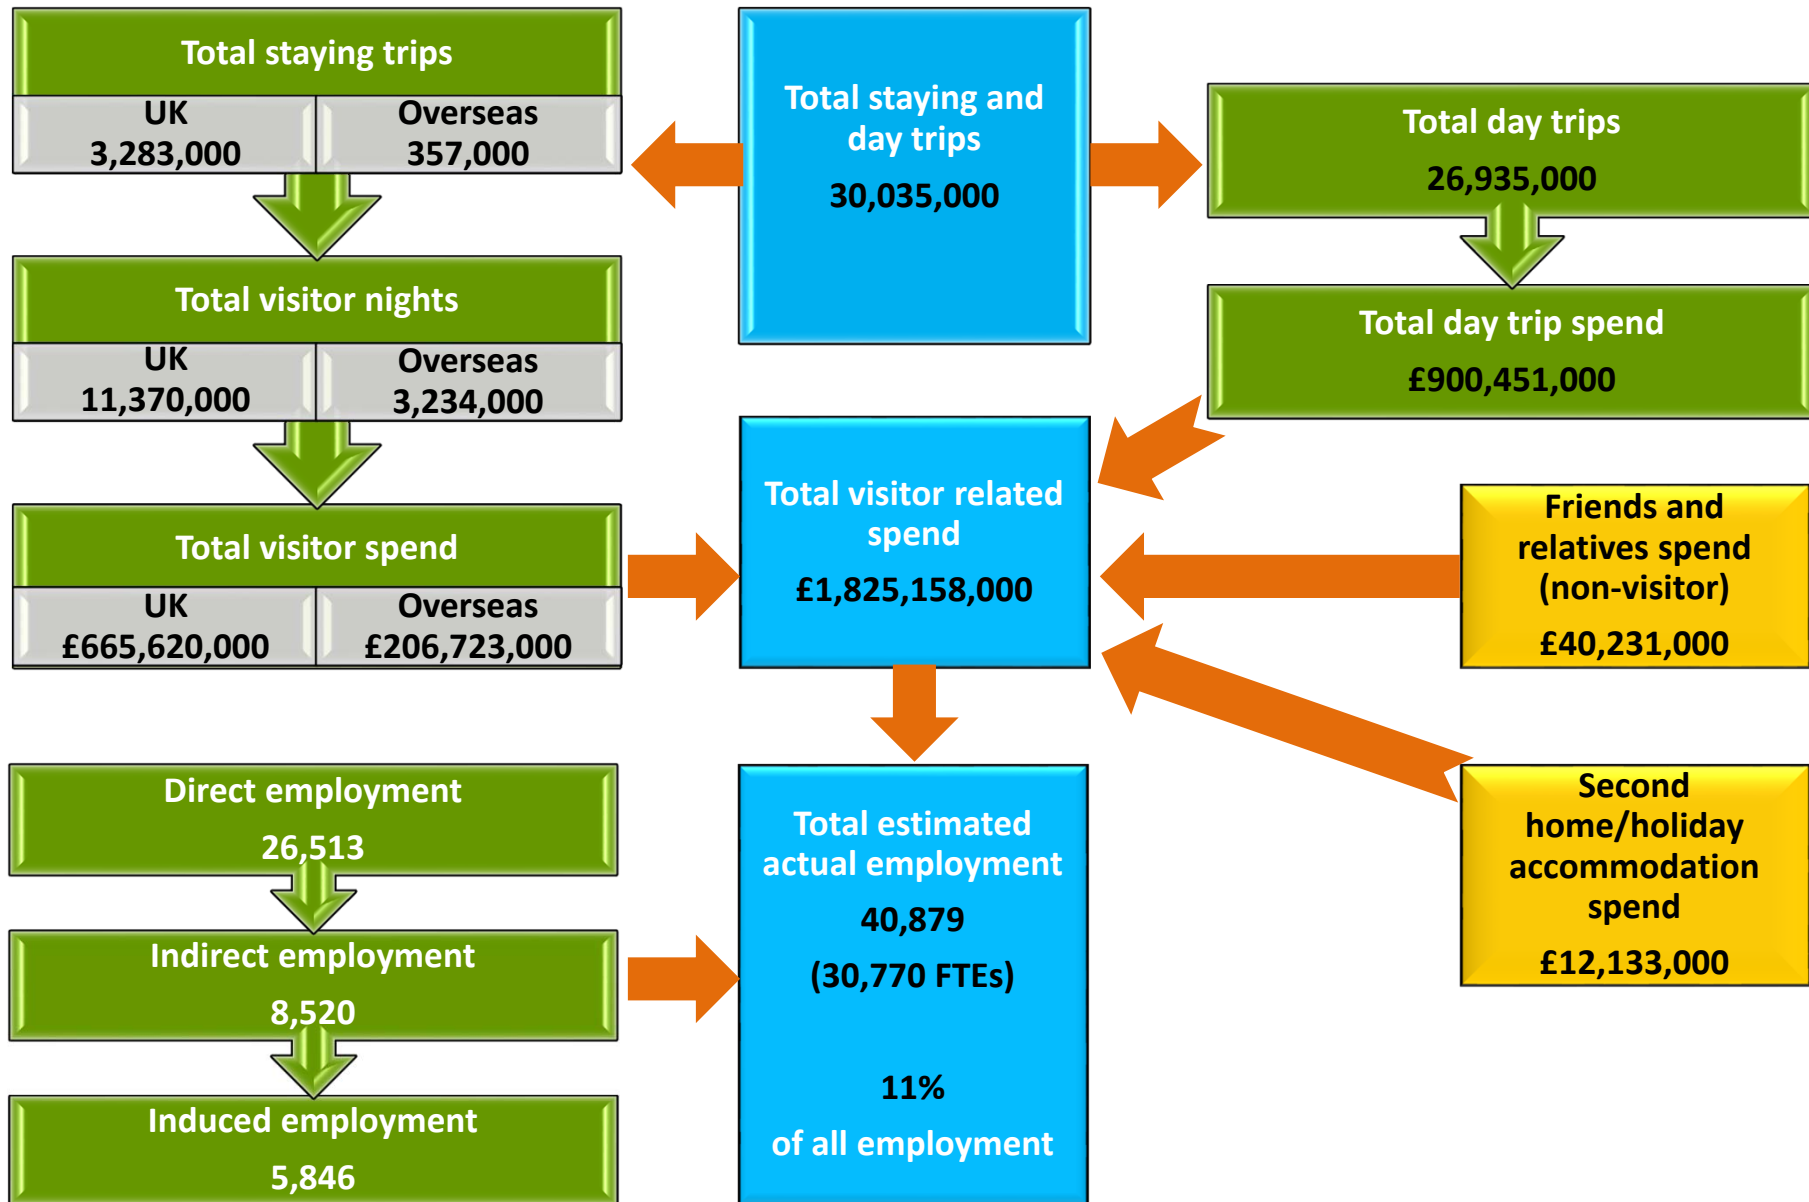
Total staying trips

| UK 3,283,000 | Overseas 357,000 |
|---|---|

Total visitor nights

| UK 11,370,000 | Overseas 3,234,000 |
|---|---|

Total visitor spend

| UK £665,620,000 | Overseas £206,723,000 |
|---|---|

Total staying and day trips
30,035,000

Total day trips
26,935,000

Total day trip spend
£900,451,000

Total visitor related spend
£1,825,158,000

Friends and relatives spend (non-visitor)
£40,231,000

Second home/holiday accommodation spend
£12,133,000

Direct employment
26,513

Indirect employment
8,520

Induced employment
5,846

Total estimated actual employment
40,879
(30,770 FTEs)

11%
of all employment